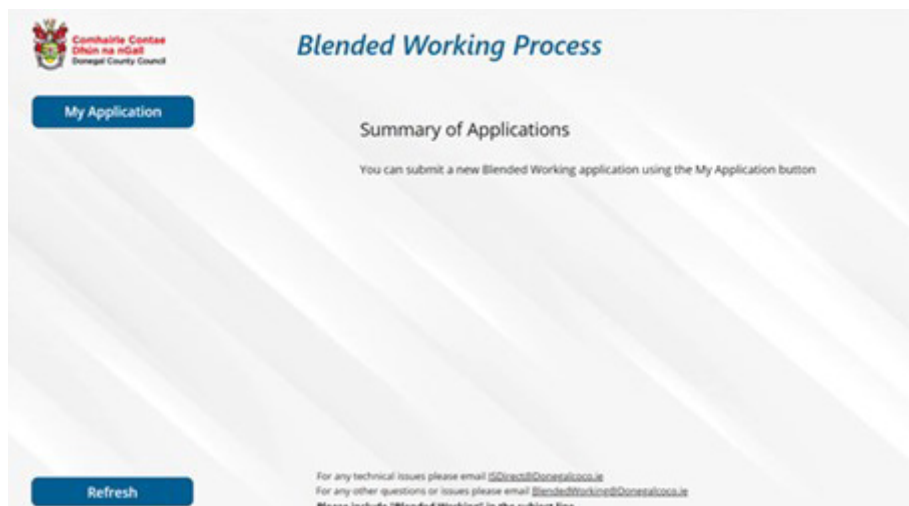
Comhairle Contae Dhún na nGall
Donegal County Council

Blended Working Process

My Application

Summary of Applications

You can submit a new Blended Working application using the My Application button

Refresh

For any technical issues please email ISDirect@Donegalcoco.ie
For any other questions or issues please email BlendedWorking@Donegalcoco.ie
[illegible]